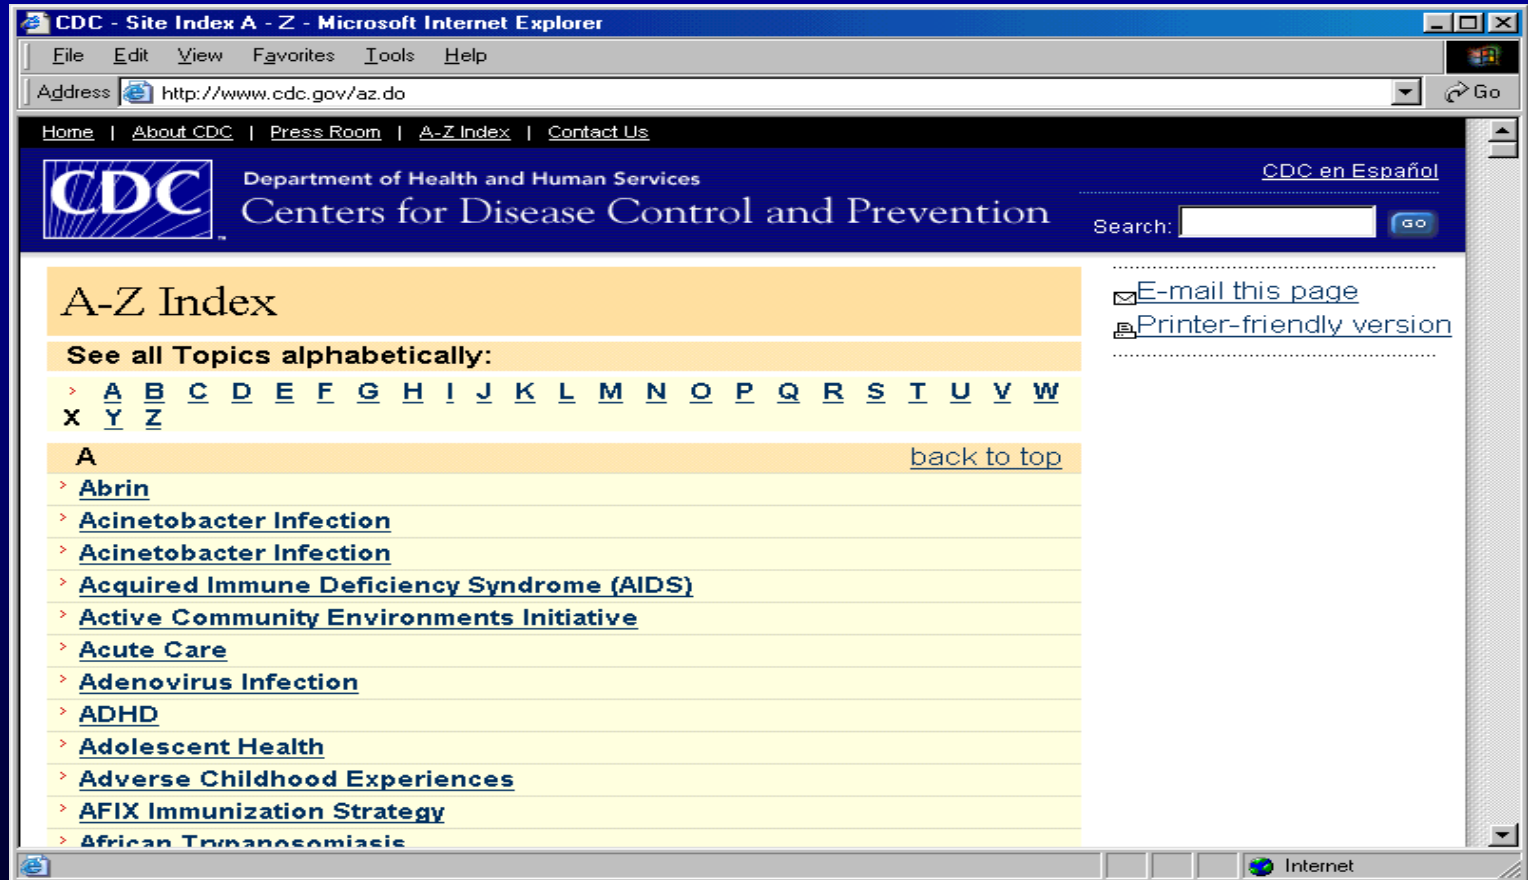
CDC - Site Index A - Z - Microsoft Internet Explorer

File Edit View Favorites Tools Help

Address http://www.cdc.gov/az.do

Go

Home | About CDC | Press Room | A-Z Index | Contact Us

CDC

Department of Health and Human Services
Centers for Disease Control and Prevention

CDC en Español

Search: GO

A-Z Index

E-mail this page
Printer-friendly version

See all Topics alphabetically:

A B C D E F G H I J K L M N O P Q R S T U V W X Y Z

A back to top

Abrin
Acinetobacter Infection
Acinetobacter Infection
Acquired Immune Deficiency Syndrome (AIDS)
Active Community Environments Initiative
Acute Care
Adenovirus Infection
ADHD
Adolescent Health
Adverse Childhood Experiences
AFIX Immunization Strategy
African Trypanosomiasis

Internet